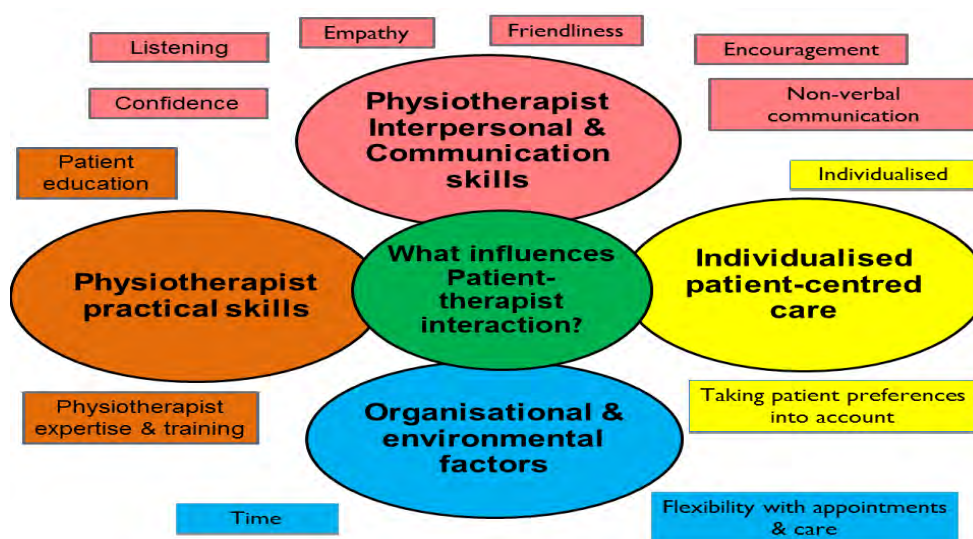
Listening

Empathy

Friendliness

Encouragement

Confidence

Physiotherapist Interpersonal & Communication skills

Non-verbal communication

Patient education

Individualised

What influences Patient-therapist interaction?

Physiotherapist practical skills

Individualised patient-centred care

Physiotherapist expertise & training

Organisational & environmental factors

Taking patient preferences into account

Time

Flexibility with appointments & care